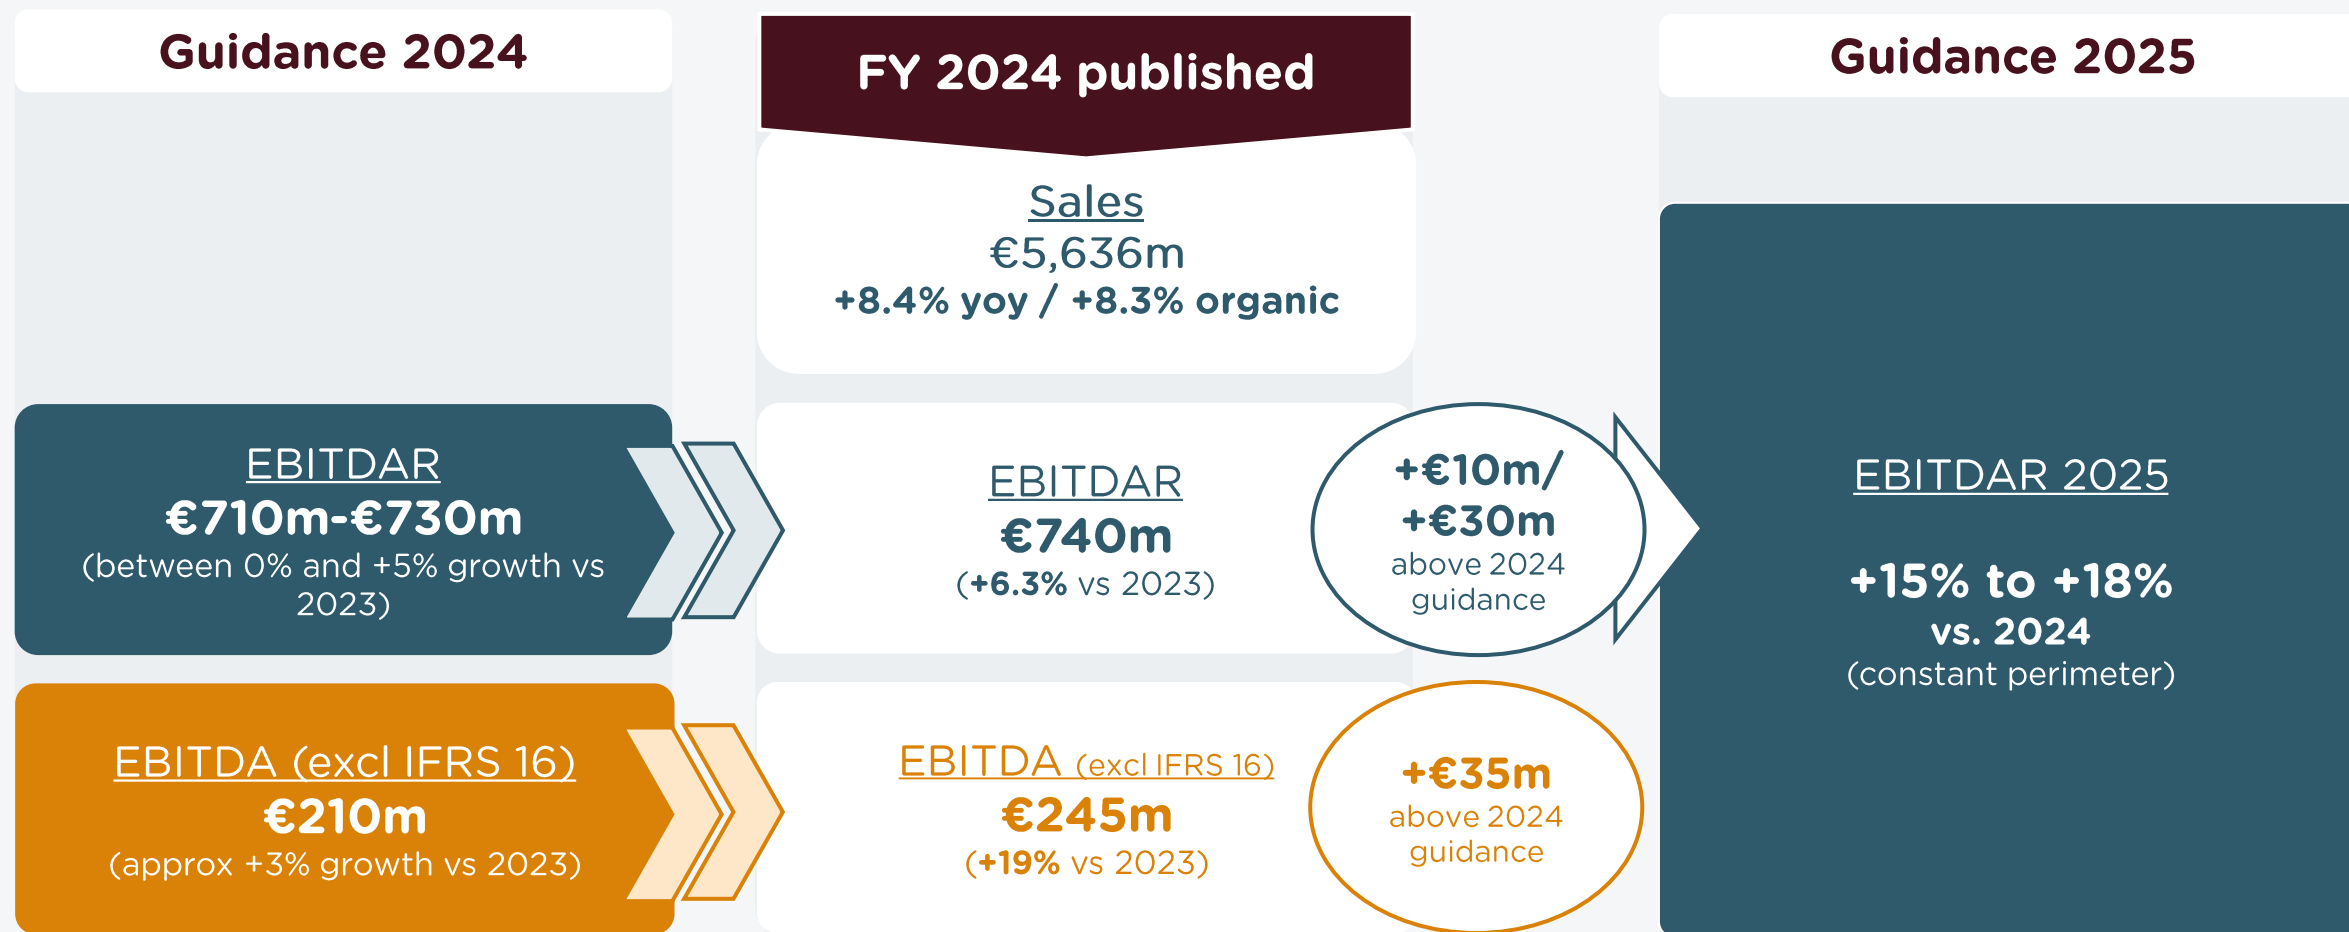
Guidance 2024

EBITDAR
€710m-€730m
(between 0% and +5% growth vs 2023)

EBITDA (excl IFRS 16)
€210m
(approx +3% growth vs 2023)

FY 2024 published

Sales
€5,636m
+8.4% yoy / +8.3% organic

EBITDAR
€740m
(+6.3% vs 2023)

+€10m/ +€30m
above 2024 guidance

EBITDA (excl IFRS 16)
€245m
(+19% vs 2023)

+€35m
above 2024 guidance

Guidance 2025

EBITDAR 2025

+15% to +18%
vs. 2024
(constant perimeter)